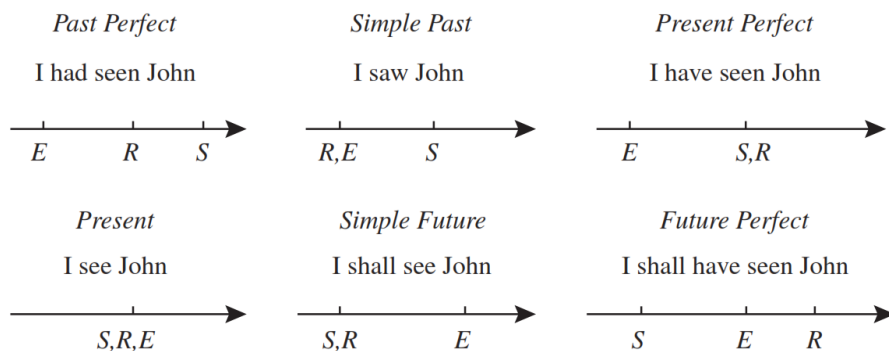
*Past Perfect*

I had seen John

*E* *R* *S*

*Simple Past*

I saw John

*R,E* *S*

*Present Perfect*

I have seen John

*E* *S,R*

*Present*

I see John

*S,R,E*

*Simple Future*

I shall see John

*S,R* *E*

*Future Perfect*

I shall have seen John

*S* *E* *R*